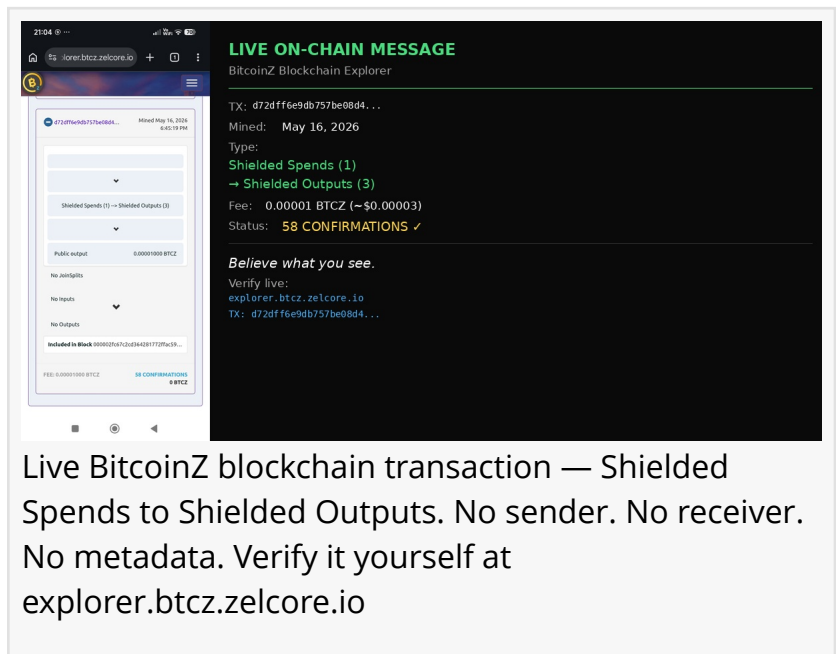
21:04

lorer.btcz.zelcore.io

d72dff6e9db757be08d4...

Mined May 16, 2026 6:45:19 PM

Shielded Spends (1) → Shielded Outputs (3)

Public output 0.00001000 BTCZ

No JoinSplits

No Inputs

No Outputs

Included in Block 000002fc67c2cd364281772ffac59...

FEE: 0.00001000 BTCZ

58 CONFIRMATIONS

0 BTCZ

LIVE ON-CHAIN MESSAGE

BitcoinZ Blockchain Explorer

TX: d72dff6e9db757be08d4...

Mined: May 16, 2026

Type:

Shielded Spends (1)

→ Shielded Outputs (3)

Fee: 0.00001 BTCZ (~$0.00003)

Status: 58 CONFIRMATIONS ✓

Believe what you see.

Verify live:

explorer.btcz.zelcore.io

TX: d72dff6e9db757be08d4...

Live BitcoinZ blockchain transaction — Shielded Spends to Shielded Outputs. No sender. No receiver. No metadata. Verify it yourself at explorer.btcz.zelcore.io